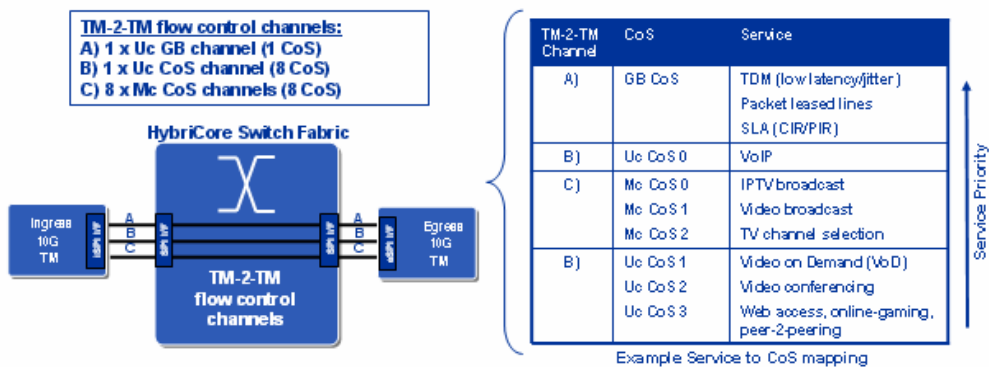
TM-2-TM flow control channels:
A) 1 x Uc GB channel (1 CoS)
B) 1 x Uc CoS channel (8 CoS)
C) 8 x Mc CoS channels (8 CoS)

HybriCore Switch Fabric

Ingress 10G TM

SPI I/F

A
B
C

SPI I/F

SPI I/F

A
B
C

SPI I/F

Egress 10G TM

TM-2-TM flow control channels

| TM-2-TM Channel | CoS | Service |
|---|---|---|
| A) | GB CoS | TDM (low latency/jitter)<br>Packet leased lines<br>SLA (CIR/PIR) |
| B) | Uc CoS 0 | VoIP |
| C) | Mc CoS 0<br>Mc CoS 1<br>Mc CoS 2 | IPTV broadcast<br>Video broadcast<br>TV channel selection |
| B) | Uc CoS 1<br>Uc CoS 2<br>Uc CoS 3 | Video on Demand (VoD)<br>Video conferencing<br>Web access, online-gaming, peer-2-peering |

Service Priority

Example Service to CoS mapping